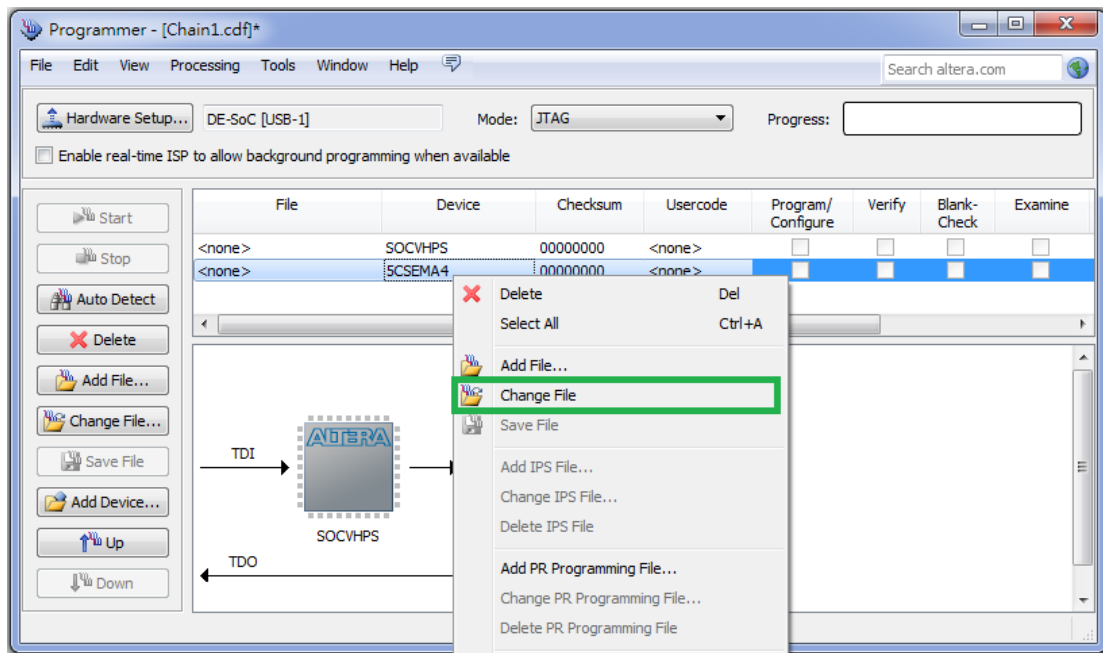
Programmer - [Chain1.cdf]*

File Edit View Processing Tools Window Help

Search altera.com

Hardware Setup... DE-SoC [USB-1] Mode: JTAG Progress:

Enable real-time ISP to allow background programming when available

Start
Stop
Auto Detect
Delete
Add File...
Change File...
Save File
Add Device...
Up
Down

| File | Device | Checksum | Usercode | Program/ Configure | Verify | Blank-Check | Examine |
|---|---|---|---|---|---|---|---|
| <none> | SOCVHPS | 00000000 | <none> | | | | |
| <none> | 5CSEMA4 | 00000000 | <none> | | | | |

Delete Del
Select All Ctrl+A
Add File...
Change File
Save File
Add IPS File...
Change IPS File...
Delete IPS File
Add PR Programming File...
Change PR Programming File...
Delete PR Programming File

TDI
ALTERA
SOCVHPS
TDO